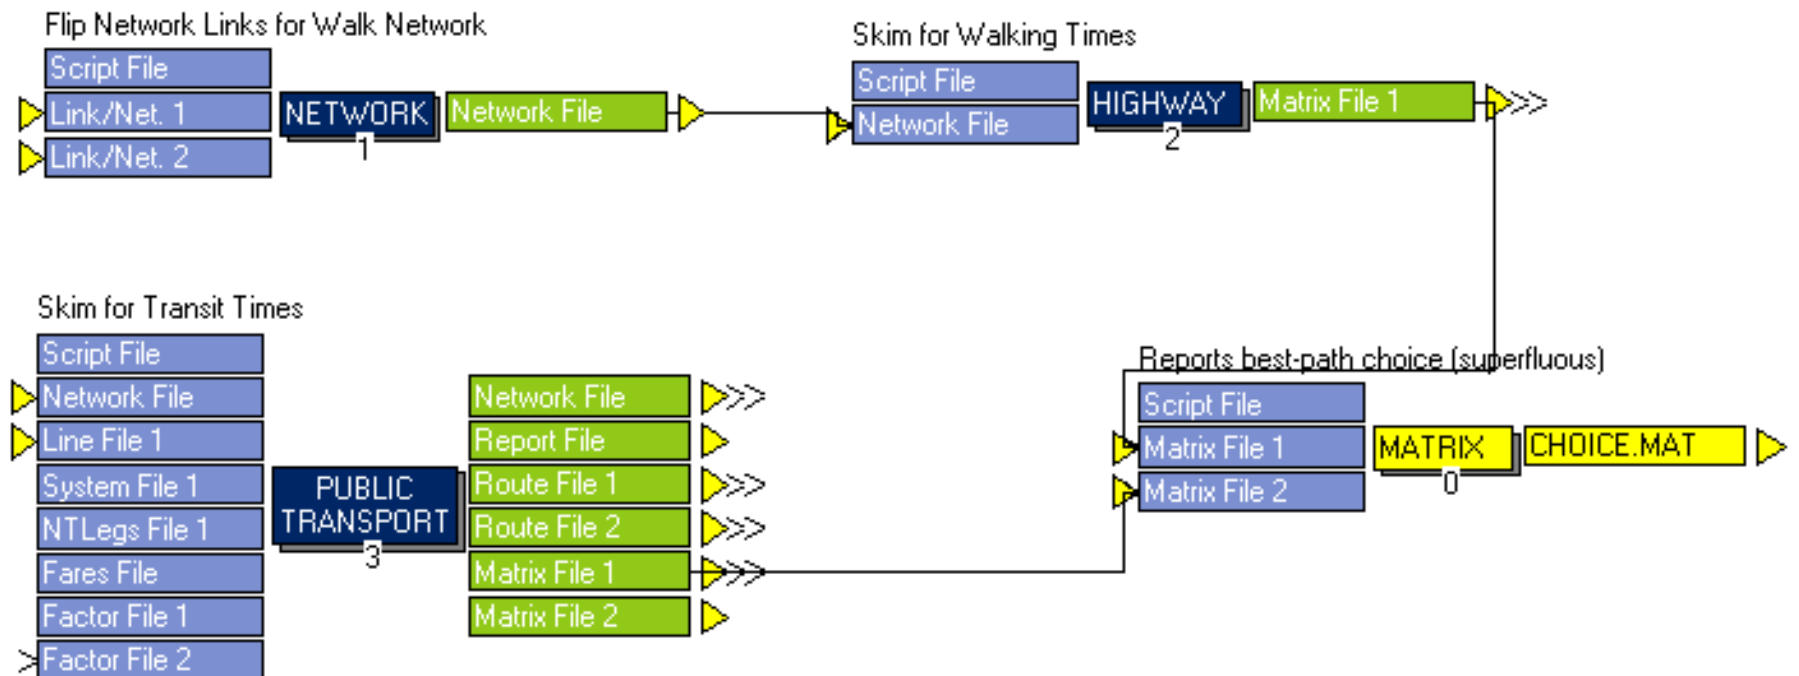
Flip Network Links for Walk Network

Script File
Link/Net. 1
Link/Net. 2

NETWORK
1

Network File

Skim for Walking Times

Script File
Network File

HIGHWAY
2

Matrix File 1

Skim for Transit Times

Script File
Network File
Line File 1
System File 1
NTLegs File 1
Fares File
Factor File 1
Factor File 2

PUBLIC TRANSPORT
3

Network File
Report File
Route File 1
Route File 2
Matrix File 1
Matrix File 2

Reports best-path choice (superfluous)

Script File
Matrix File 1
Matrix File 2

MATRIX
0

CHOICE.MAT